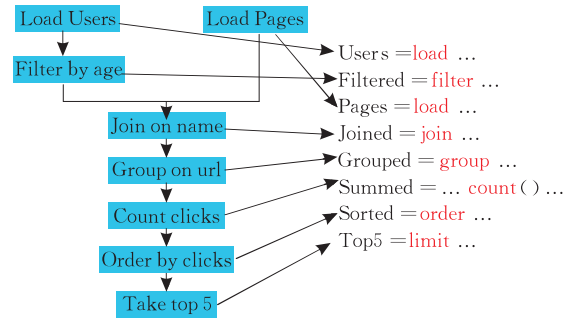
Load Users

Load Pages

Filter by age

Join on name

Group on url

Count clicks

Order by clicks

Take top 5

Users = load …

Filtered = filter …

Pages = load …

Joined = join …

Grouped = group …

Summed = … count( ) …

Sorted = order …

Top5 = limit …